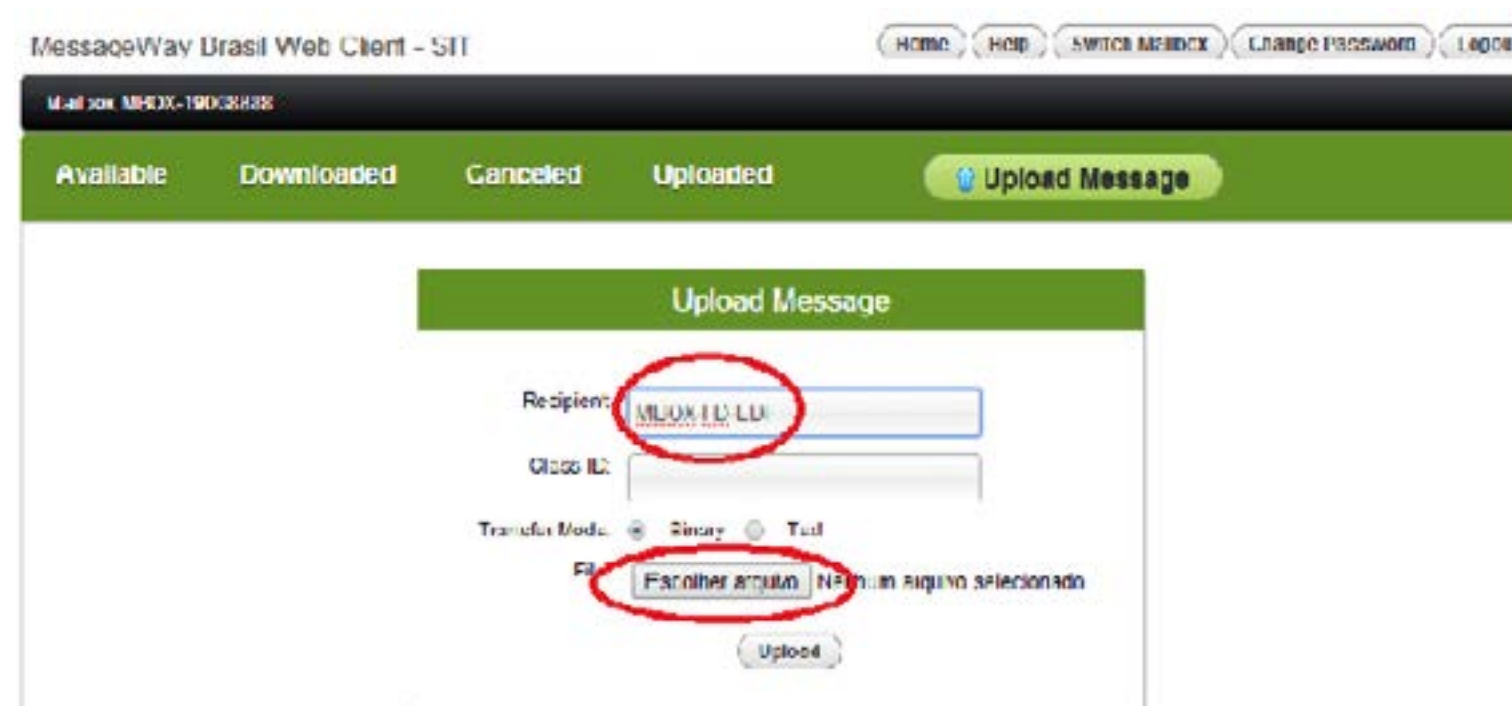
MessageWay Brasil Web Client - SIT

Home Help Switch Mailbox Change Password Logou

Mailbox MBOX-190038888

Available Downloaded Canceled Uploaded Upload Message

Upload Message

Recipient: MBOX-LD-LD

Class ID:

Transfer Mode: Binary Text

File: Escolher arquivo Nenhum arquivo selecionado

Upload